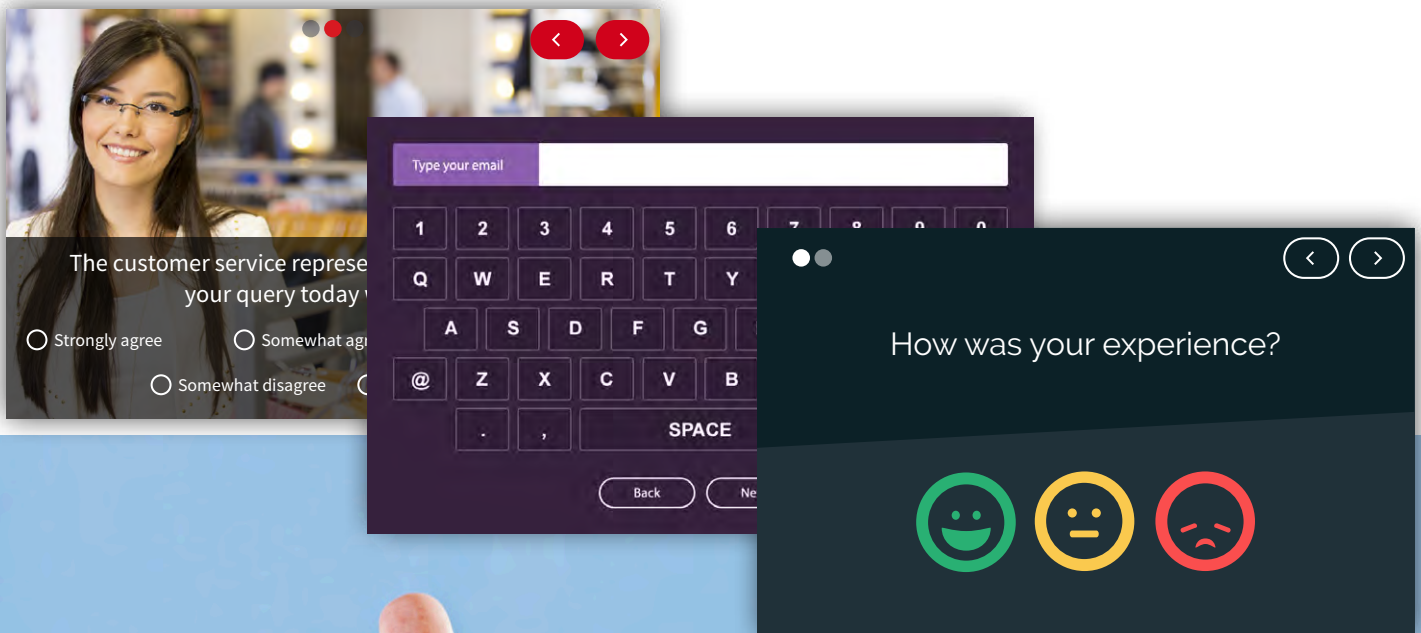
The customer service represe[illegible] your query today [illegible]

Strongly agree
Somewhat agr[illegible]
Somewhat disagree

Type your email

1 2 3 4 5 6 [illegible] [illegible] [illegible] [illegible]
Q W E R T Y
A S D F G
@ Z X C V B
. , SPACE

Back
Ne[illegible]

How was your experience?